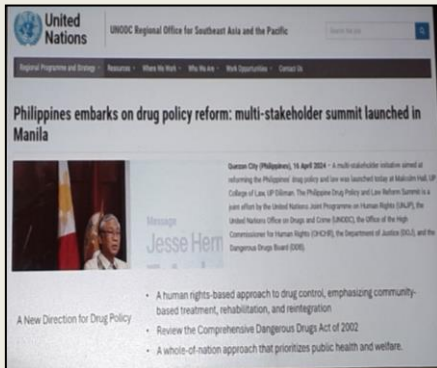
United Nations

UNODC Regional Office for Southeast Asia and the Pacific

Search here

Regional Programme and Strategy · Resources · Where We Work · Who We Are · Work Opportunities · Contact Us

Philippines embarks on drug policy reform: multi-stakeholder summit launched in Manila

Message

Jesse Hem

Quezon City (Philippines), 16 April 2024 – A multi-stakeholder initiative aimed at reforming the Philippines' drug policy and law was launched today at Malcolm Hall, UP College of Law, UP Diliman. The Philippine Drug Policy and Law Reform Summit is a joint effort by the United Nations Joint Programme on Human Rights (UNJP), the United Nations Office on Drugs and Crime (UNODC), the Office of the High Commissioner for Human Rights (OHCHR), the Department of Justice (DOJ), and the Dangerous Drugs Board (DDB).

A New Direction for Drug Policy

- A human rights-based approach to drug control, emphasizing community-based treatment, rehabilitation, and reintegration
- Review the Comprehensive Dangerous Drugs Act of 2002
- A whole-of-nation approach that prioritizes public health and welfare.